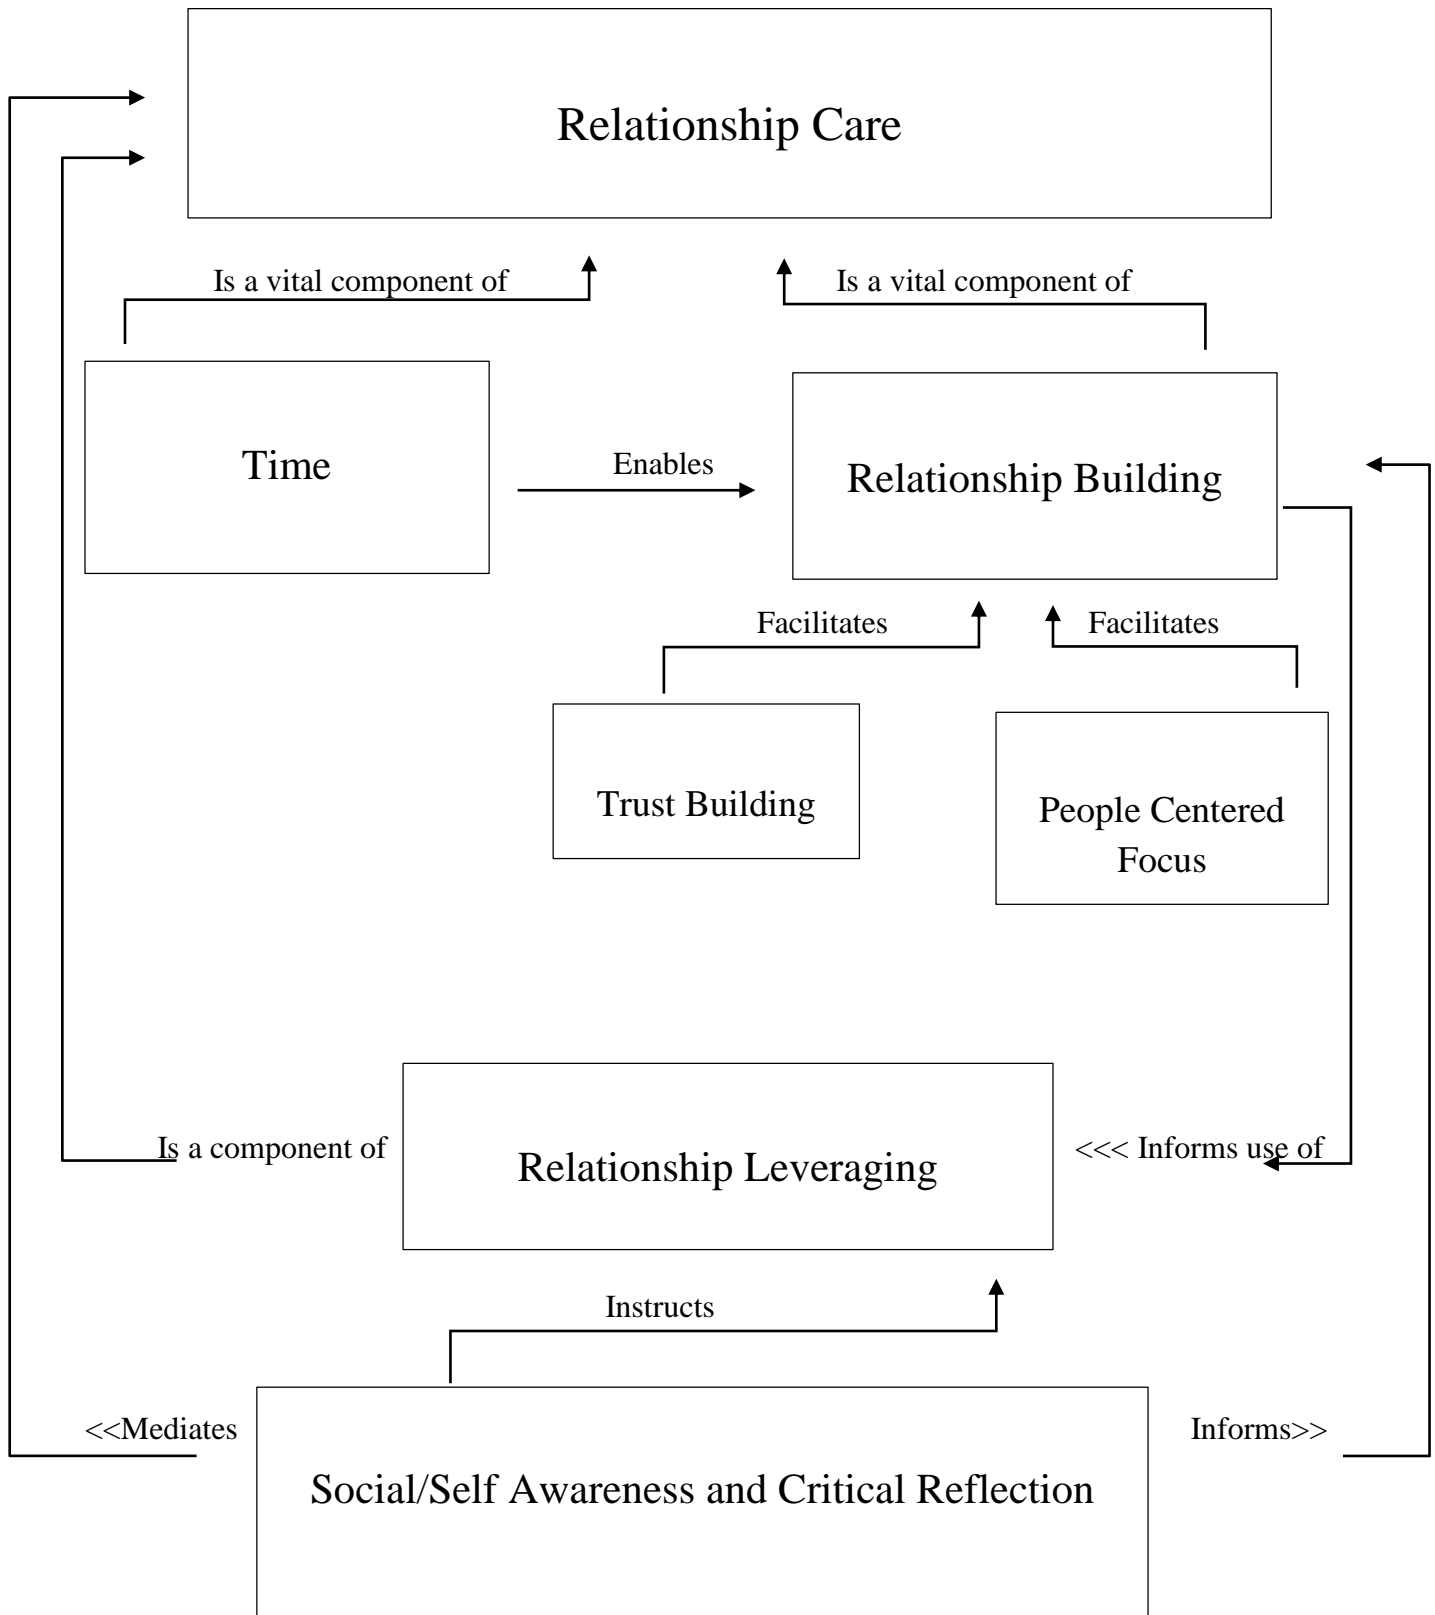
Relationship Care

Is a vital component of

Is a vital component of

Time

Enables

Relationship Building

Facilitates

Facilitates

Trust Building

People Centered Focus

Is a component of

Relationship Leveraging

<<< Informs use of

Instructs

<<Mediates

Informs>>

Social/Self Awareness and Critical Reflection